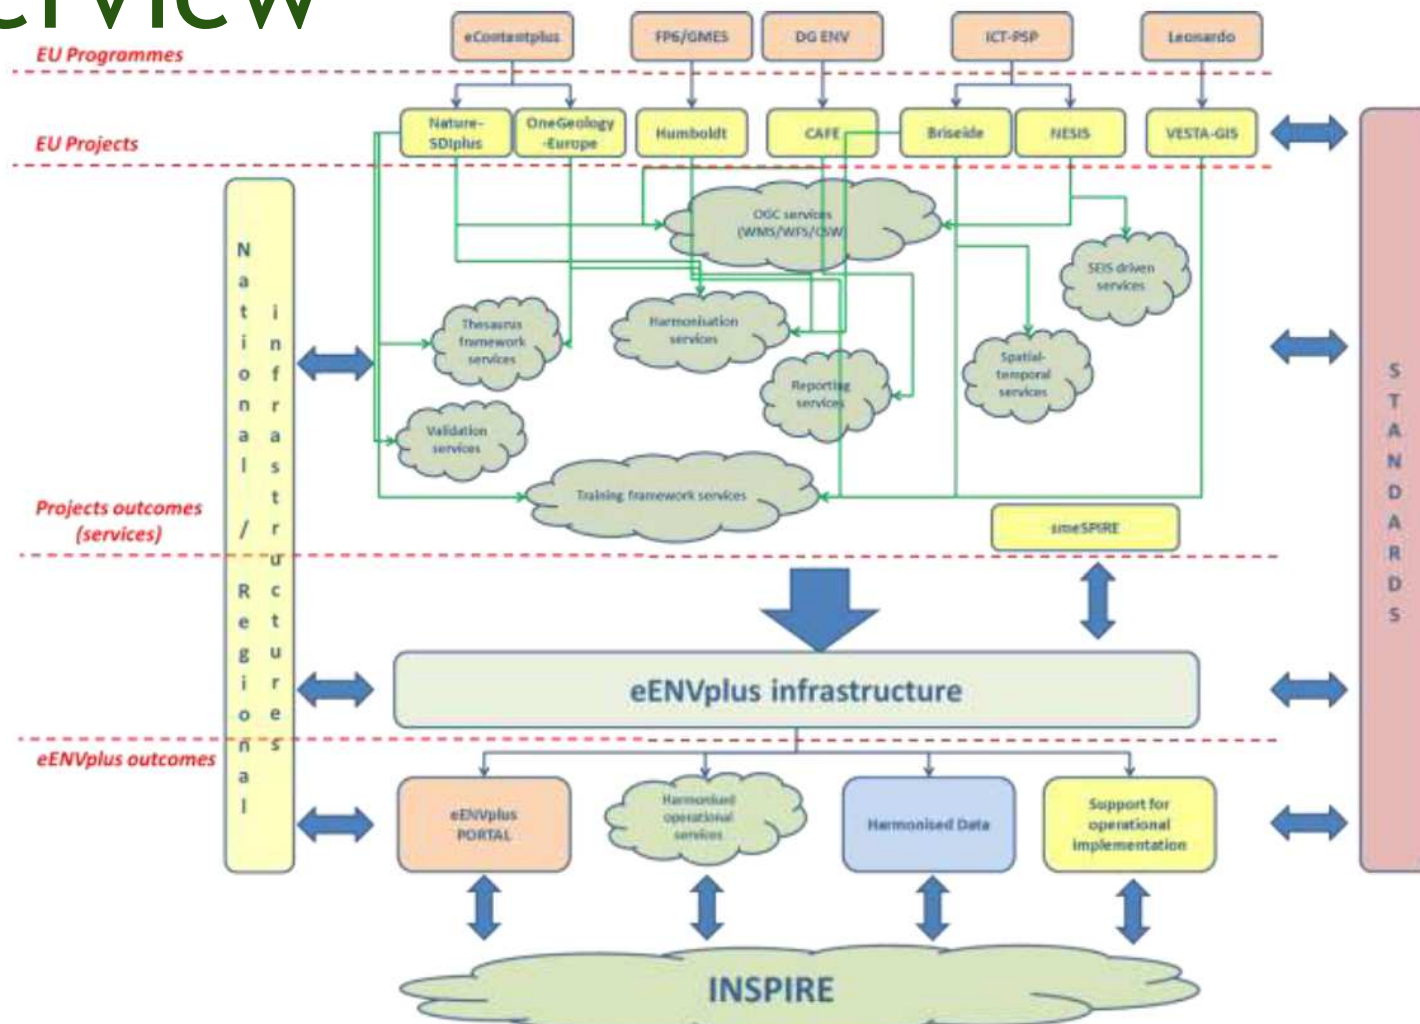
erview

EU Programmes

eContentplus

FP6/GMES

DG ENV

ICT-PSP

Leonardo

EU Projects

Nature-SDIplus

OneGeology-Europe

Humboldt

CAFE

Brisede

NESIS

VESTA-GIS

National / Regional infrastructures

OGC services (WMS/WFS/CSW)

SEIS driven services

Thesaurus framework services

Harmonisation services

Spatial-temporal services

Reporting services

Validation services

Training framework services

smeSPIRE

Projects outcomes (services)

STANDARDS

eENVplus infrastructure

eENVplus outcomes

eENVplus PORTAL

Harmonised operational services

Harmonised Data

Support for operational implementation

INSPIRE